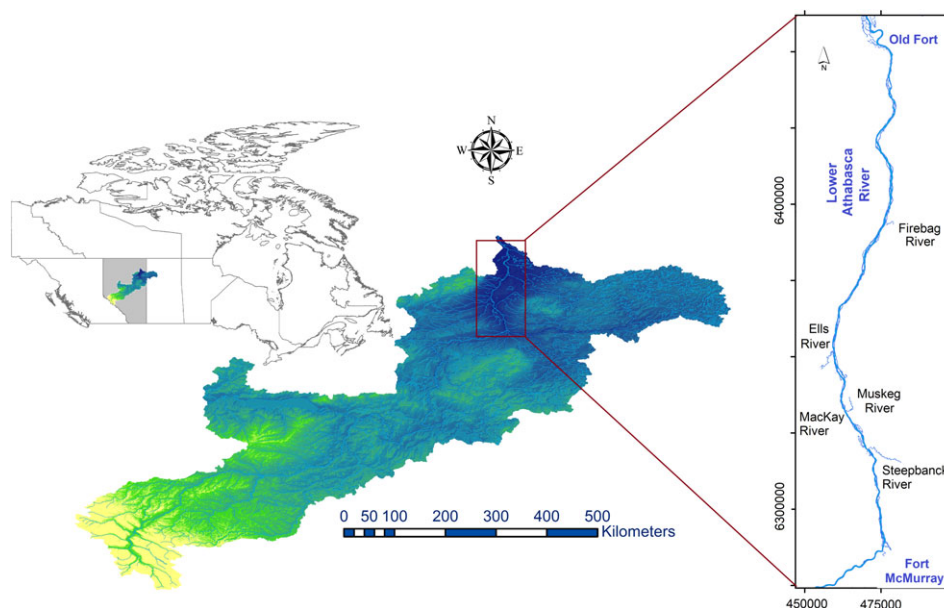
N
W
E
S

0 50 100 200 300 400 500
Kilometers

N

Old Fort

Lower Athabasca River

6400000

Firebag River

Ells River

Muskeg River

MacKay River

Steepbank River

6300000

Fort McMurray

450000 475000